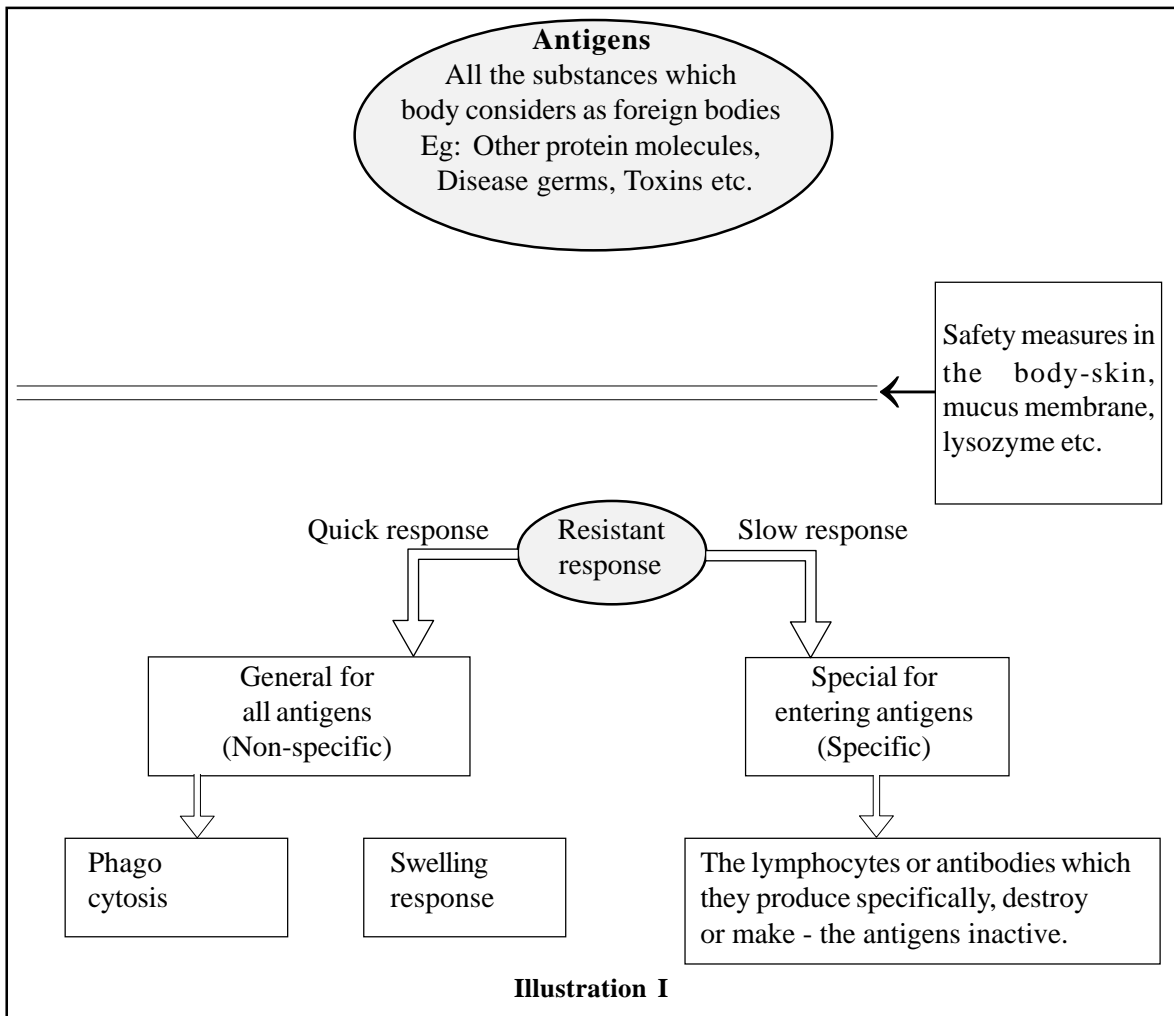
Antigens
All the substances which body considers as foreign bodies
Eg: Other protein molecules, Disease germs, Toxins etc.

Safety measures in the body-skin, mucus membrane, lysozyme etc.

Quick response

Resistant response

Slow response

General for all antigens (Non-specific)

Special for entering antigens (Specific)

Phago cytosis

Swelling response

The lymphocytes or antibodies which they produce specifically, destroy or make - the antigens inactive.

Illustration I